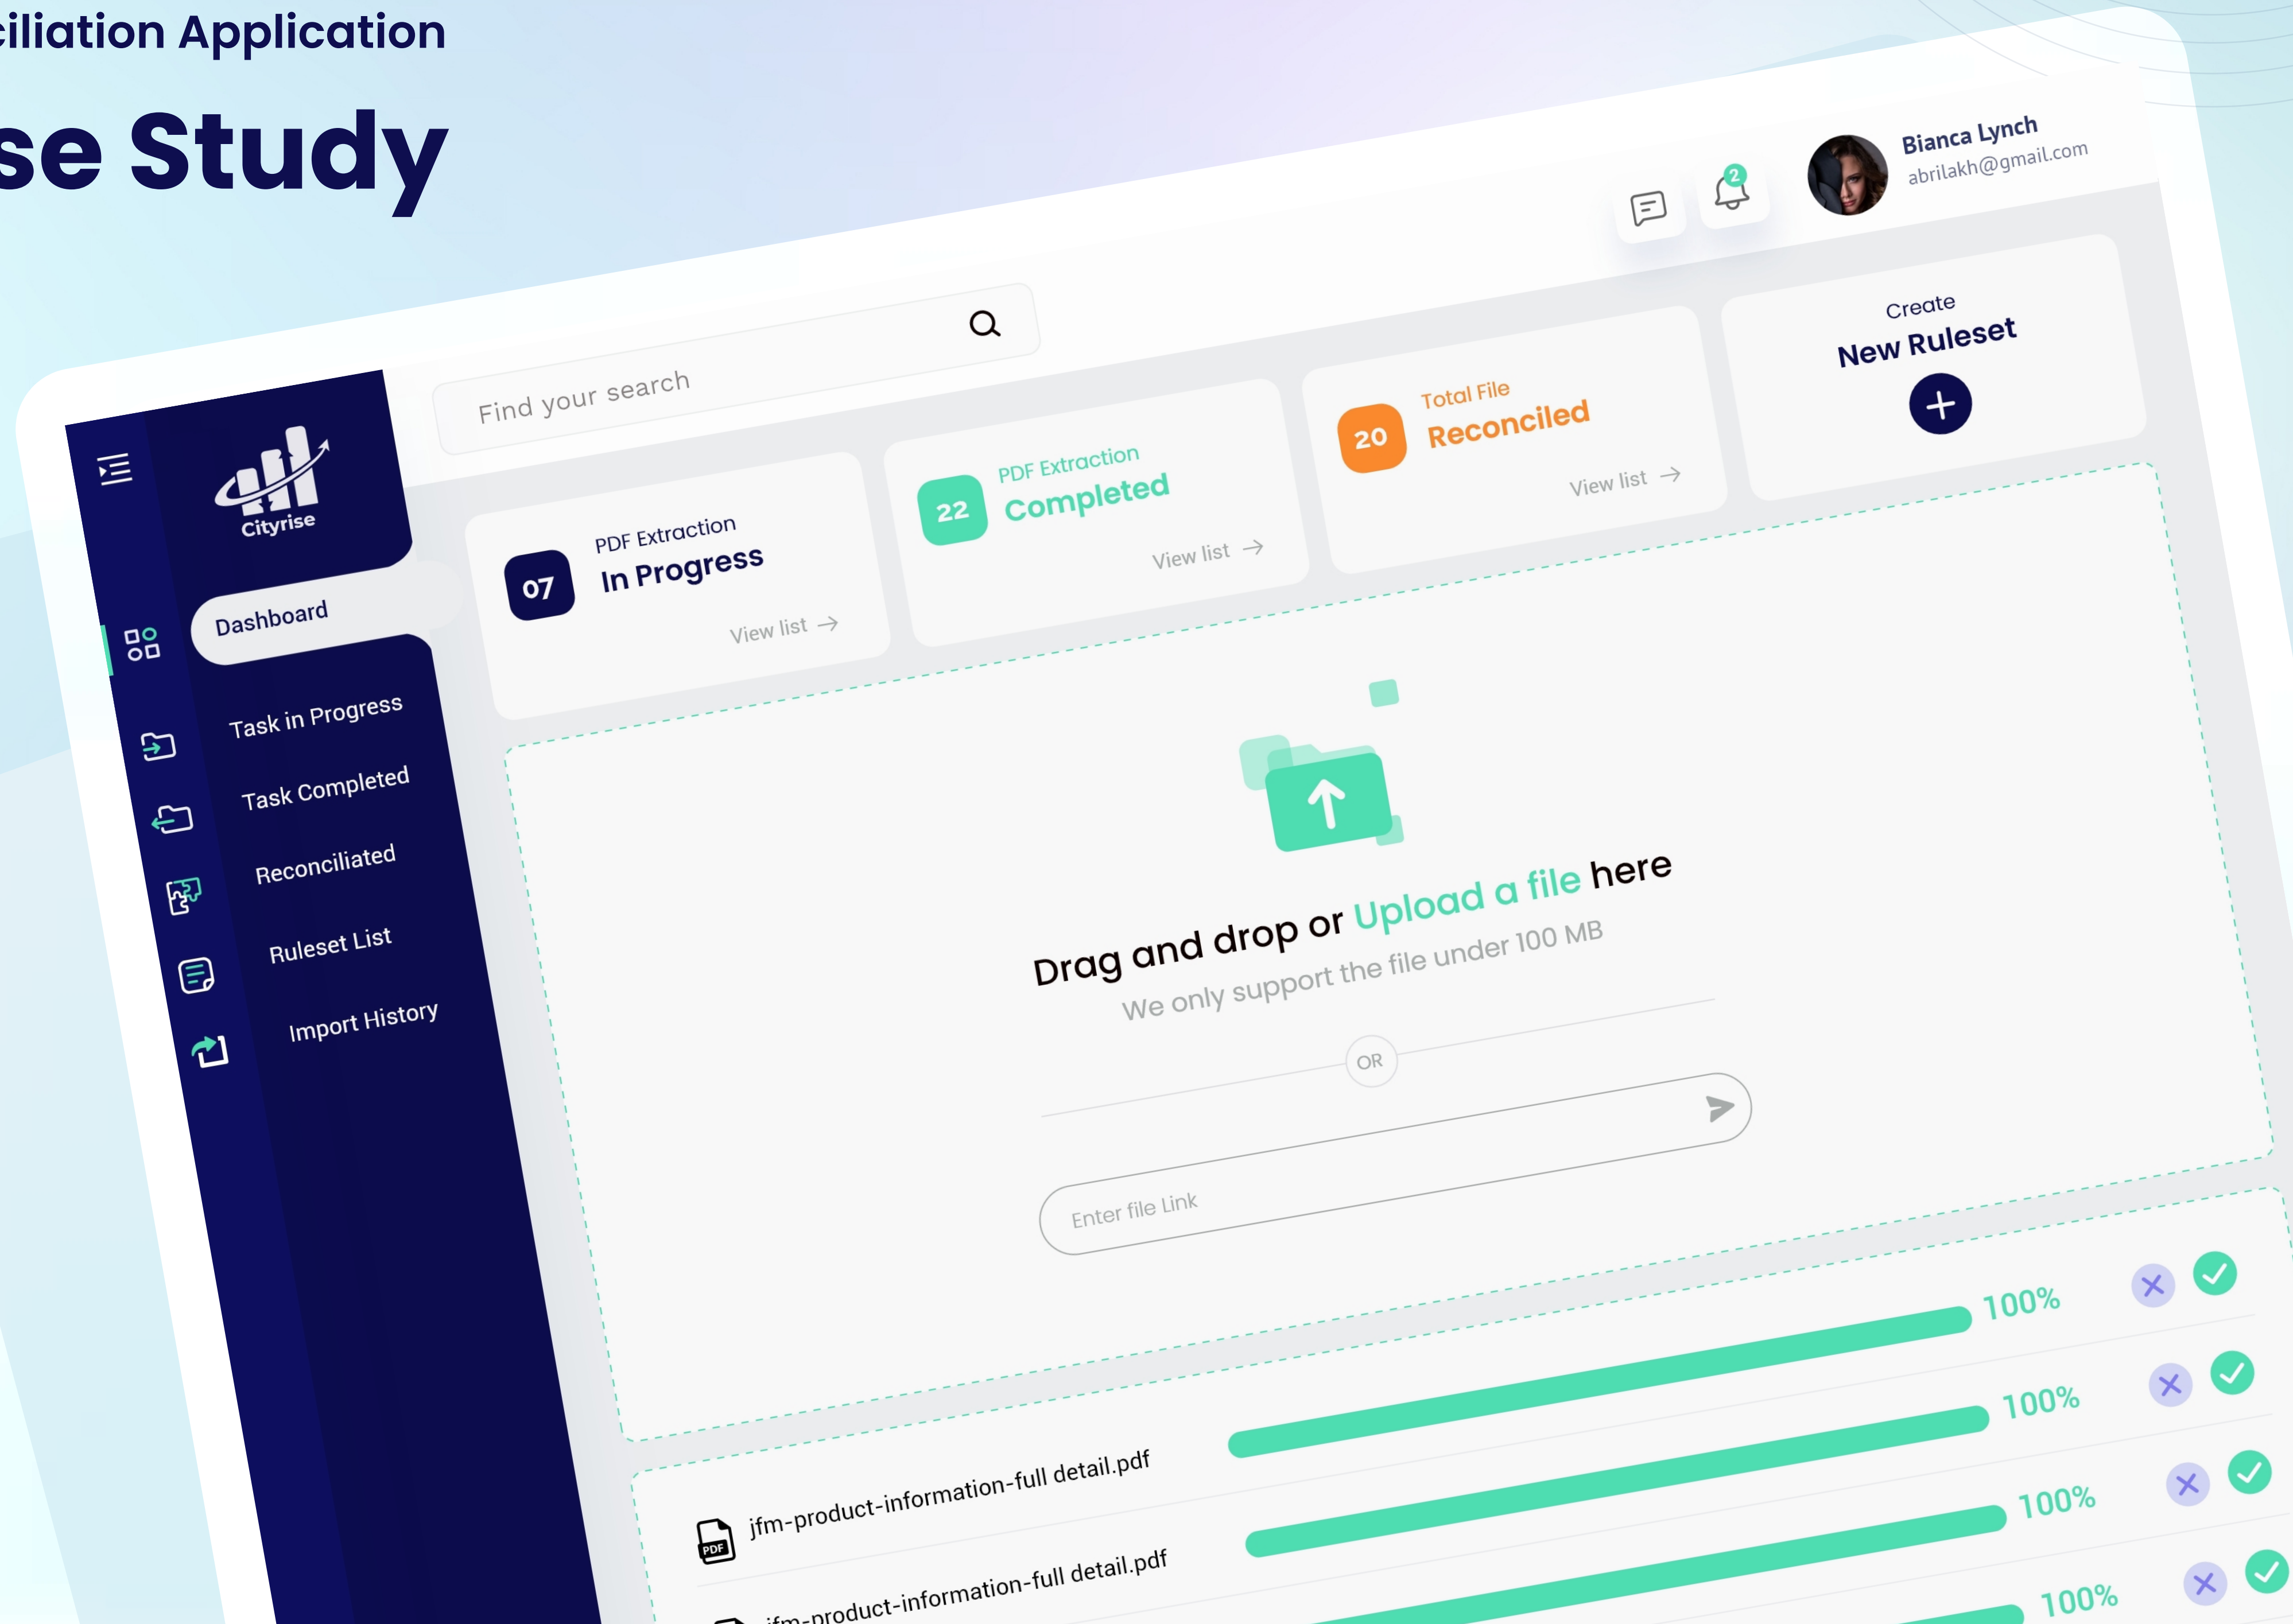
ciliation Application

se Study

Bianca Lynch
abrilakh@gmail.com

2

Find your search

Cityrise

Dashboard

Task in Progress

Task Completed

Reconciliated

Ruleset List

Import History

07 PDF Extraction
In Progress
View list

22 PDF Extraction
Completed
View list

20 Total File
Reconciled
View list

Create
New Ruleset

Drag and drop or Upload a file here

We only support the file under 100 MB

OR

Enter file Link

100%

100%

100%

100%

jfm-product-information-full detail.pdf

jfm-product-information-full detail.pdf